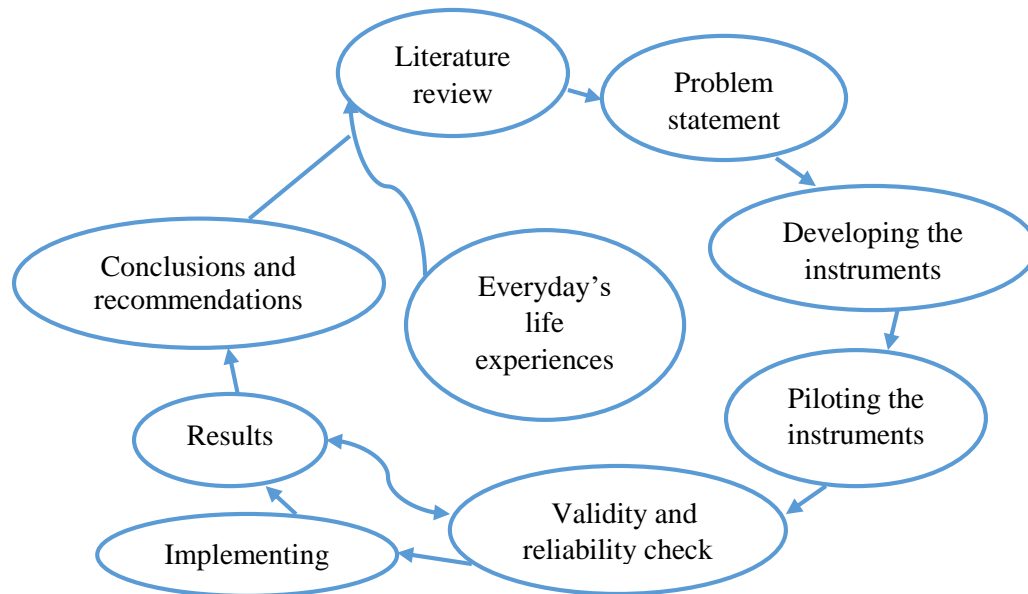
Literature review

Problem statement

Developing the instruments

Piloting the instruments

Validity and reliability check

Implementing

Results

Conclusions and recommendations

Everyday’s life experiences